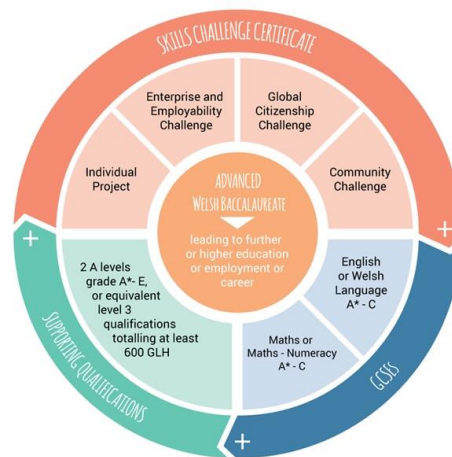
SKILLS CHALLENGE CERTIFICATE

Enterprise and Employability Challenge

Global Citizenship Challenge

Individual Project

Community Challenge

ADVANCED WELSH BACCALAUREATE

leading to further or higher education or employment or career

2 A levels grade A*- E, or equivalent level 3 qualifications totalling at least 600 GLH

English or Welsh Language A* - C

Maths or Maths - Numeracy A* - C

SUPPORTING QUALIFICATIONS

GCSES

+

+

+